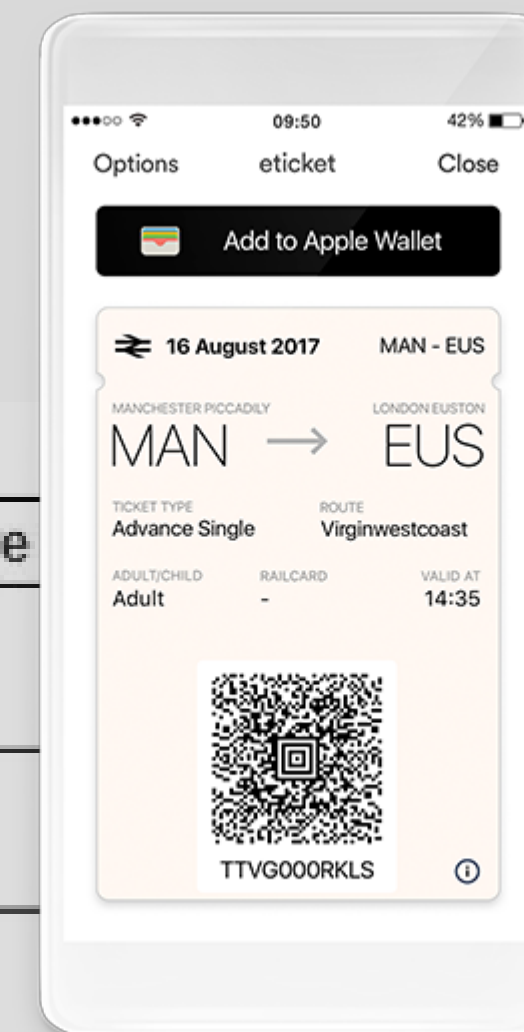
09:50

42%

Options

eticket

Close

Add to Apple Wallet

16 August 2017

MAN - EUS

MANCHESTER PICCADILY

LONDON EUSTON

MAN → EUS

TICKET TYPE
Advance Single

ROUTE
Virginwestcoast

ADULT/CHILD
Adult

RAILCARD
-

VALID AT
14:35

TTVG000RKLS

e